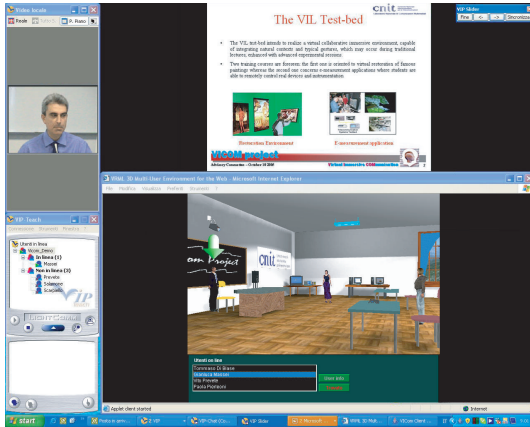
Video locale
Paolo
P. Russo

The VIL Test-bed

cnit

• The VIL test-bed intends to realize a virtual collaborative immersive environment, capable of integrating natural contents and typical gestures, which may occur during traditional lectures, enhanced with advanced experimental sessions.

• Two training courses are foreseen: the first one is oriented to virtual restoration of famous paintings whereas the second one concerns e-measurement applications where students are able to remotely control real devices and instrumentation.

Restoration Environment

E-measurement application

VICOM project

Virtual Immersive COMmunication

ViP Slider
Fine
<-
->
Sincronizza

VRML 3D Multi-User Environment for the Web - Microsoft Internet Explorer

File Modifica Visualizza Preferiti Strumenti ?

cnit

om Project

Utenti on line
Tommaso Di Blasio
Gianluca Mazzini
Vito Previato
Paolo Piantoni

ViP-Teach

Utenti in linea
Vicom_Demo
In linea (1)
Mazzei
Non in linea (3)
Previato
Solaroli
Scaglione

Applet client started

Internet

start